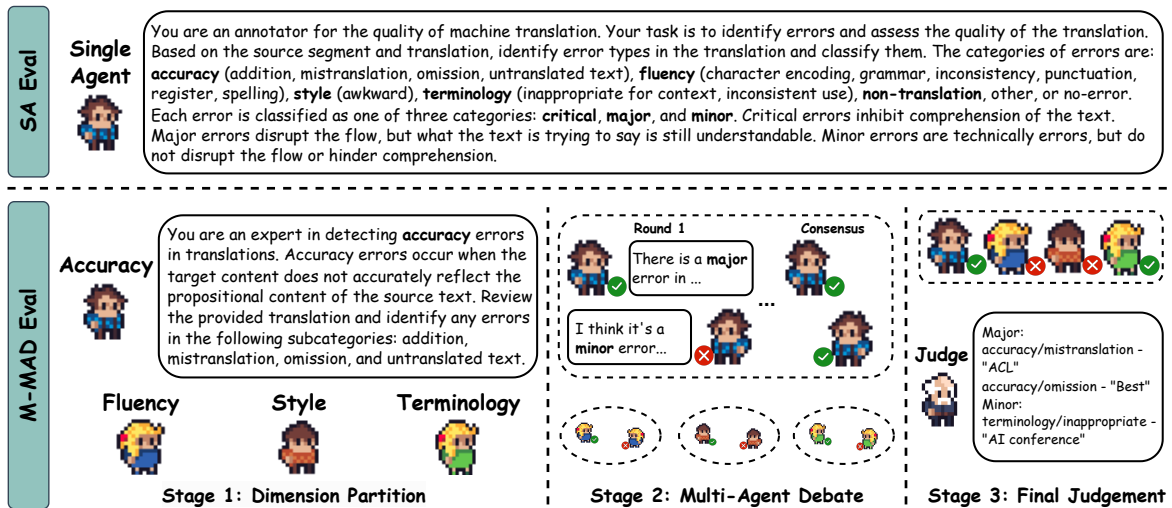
SA Eval

Single Agent

You are an annotator for the quality of machine translation. Your task is to identify errors and assess the quality of the translation. Based on the source segment and translation, identify error types in the translation and classify them. The categories of errors are: **accuracy** (addition, mistranslation, omission, untranslated text), **fluency** (character encoding, grammar, inconsistency, punctuation, register, spelling), **style** (awkward), **terminology** (inappropriate for context, inconsistent use), **non-translation**, other, or no-error. Each error is classified as one of three categories: **critical**, **major**, and **minor**. Critical errors inhibit comprehension of the text. Major errors disrupt the flow, but what the text is trying to say is still understandable. Minor errors are technically errors, but do not disrupt the flow or hinder comprehension.

M-MAD Eval

Accuracy

You are an expert in detecting **accuracy** errors in translations. Accuracy errors occur when the target content does not accurately reflect the propositional content of the source text. Review the provided translation and identify any errors in the following subcategories: addition, mistranslation, omission, and untranslated text.

Fluency

Style

Terminology

Stage 1: Dimension Partition

Round 1

Consensus

There is a **major** error in ...

...

I think it's a **minor** error...

Stage 2: Multi-Agent Debate

Judge

Major:
accuracy/mistranslation - "ACL"
accuracy/omission - "Best"
Minor:
terminology/inappropriate - "AI conference"

Stage 3: Final Judgement